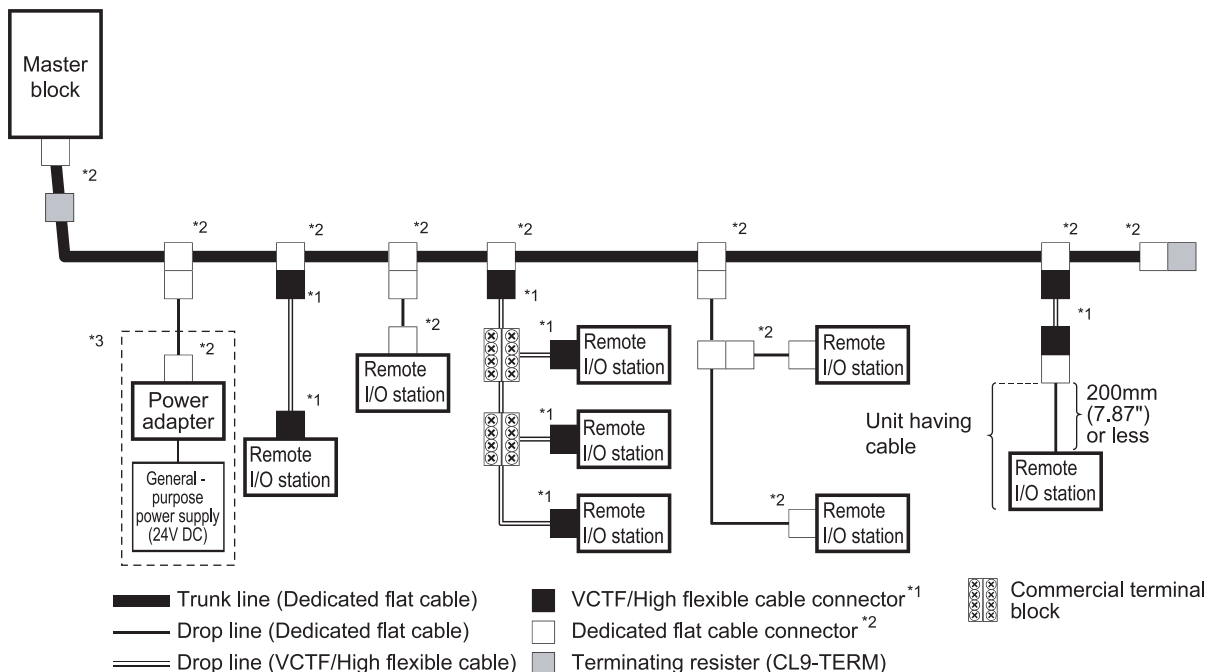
Master block

*2

*2 *2 *2 *2 *2 *2 *2

*1 *1 *1

*3 *2 *2 *1 *2

Power adapter

General - purpose power supply (24V DC)

*1

Remote I/O station

Remote I/O station

Remote I/O station

*1

Remote I/O station

*1

Remote I/O station

Remote I/O station

*2

Remote I/O station

Unit having cable

200mm (7.87") or less

Remote I/O station

Trunk line (Dedicated flat cable)

Drop line (Dedicated flat cable)

Drop line (VCTF/High flexible cable)

VCTF/High flexible cable connector$^{*1}$

Dedicated flat cable connector $^{*2}$

Terminating resister (CL9-TERM)

Commercial terminal block